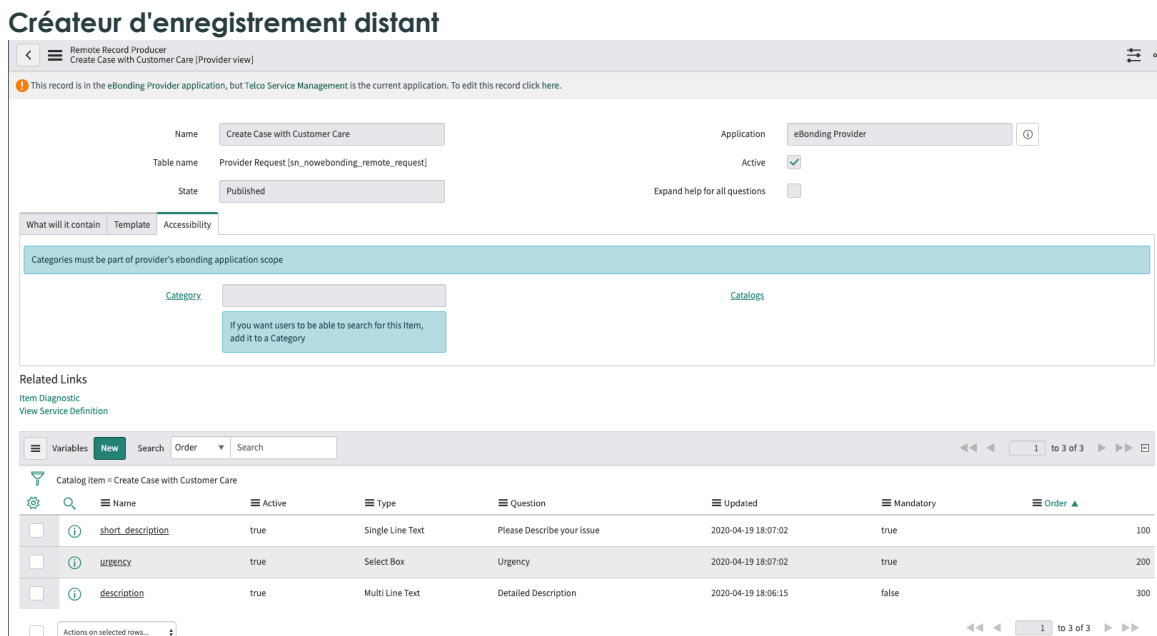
Créateur d'enregistrement distant

Remote Record Producer
Create Case with Customer Care [Provider view]

This record is in the eBonding Provider application, but Telco Service Management is the current application. To edit this record click here.

Name: Create Case with Customer Care
Table name: Provider Request [sn_nowebonding_remote_request]
State: Published
Application: eBonding Provider
Active
Expand help for all questions

What will it contain | Template | Accessibility

Categories must be part of provider's ebonding application scope

Category
If you want users to be able to search for this Item, add it to a Category
Catalogs

Related Links
Item Diagnostic
View Service Definition

Variables New Search Order Search
1 to 3 of 3

Catalog item = Create Case with Customer Care

| Name | Active | Type | Question | Updated | Mandatory | Order ▲ |
|---|---|---|---|---|---|---|
| short_description | true | Single Line Text | Please Describe your issue | 2020-04-19 18:07:02 | true | 100 |
| urgency | true | Select Box | Urgency | 2020-04-19 18:07:02 | true | 200 |
| description | true | Multi Line Text | Detailed Description | 2020-04-19 18:06:15 | false | 300 |

Actions on selected rows...
1 to 3 of 3